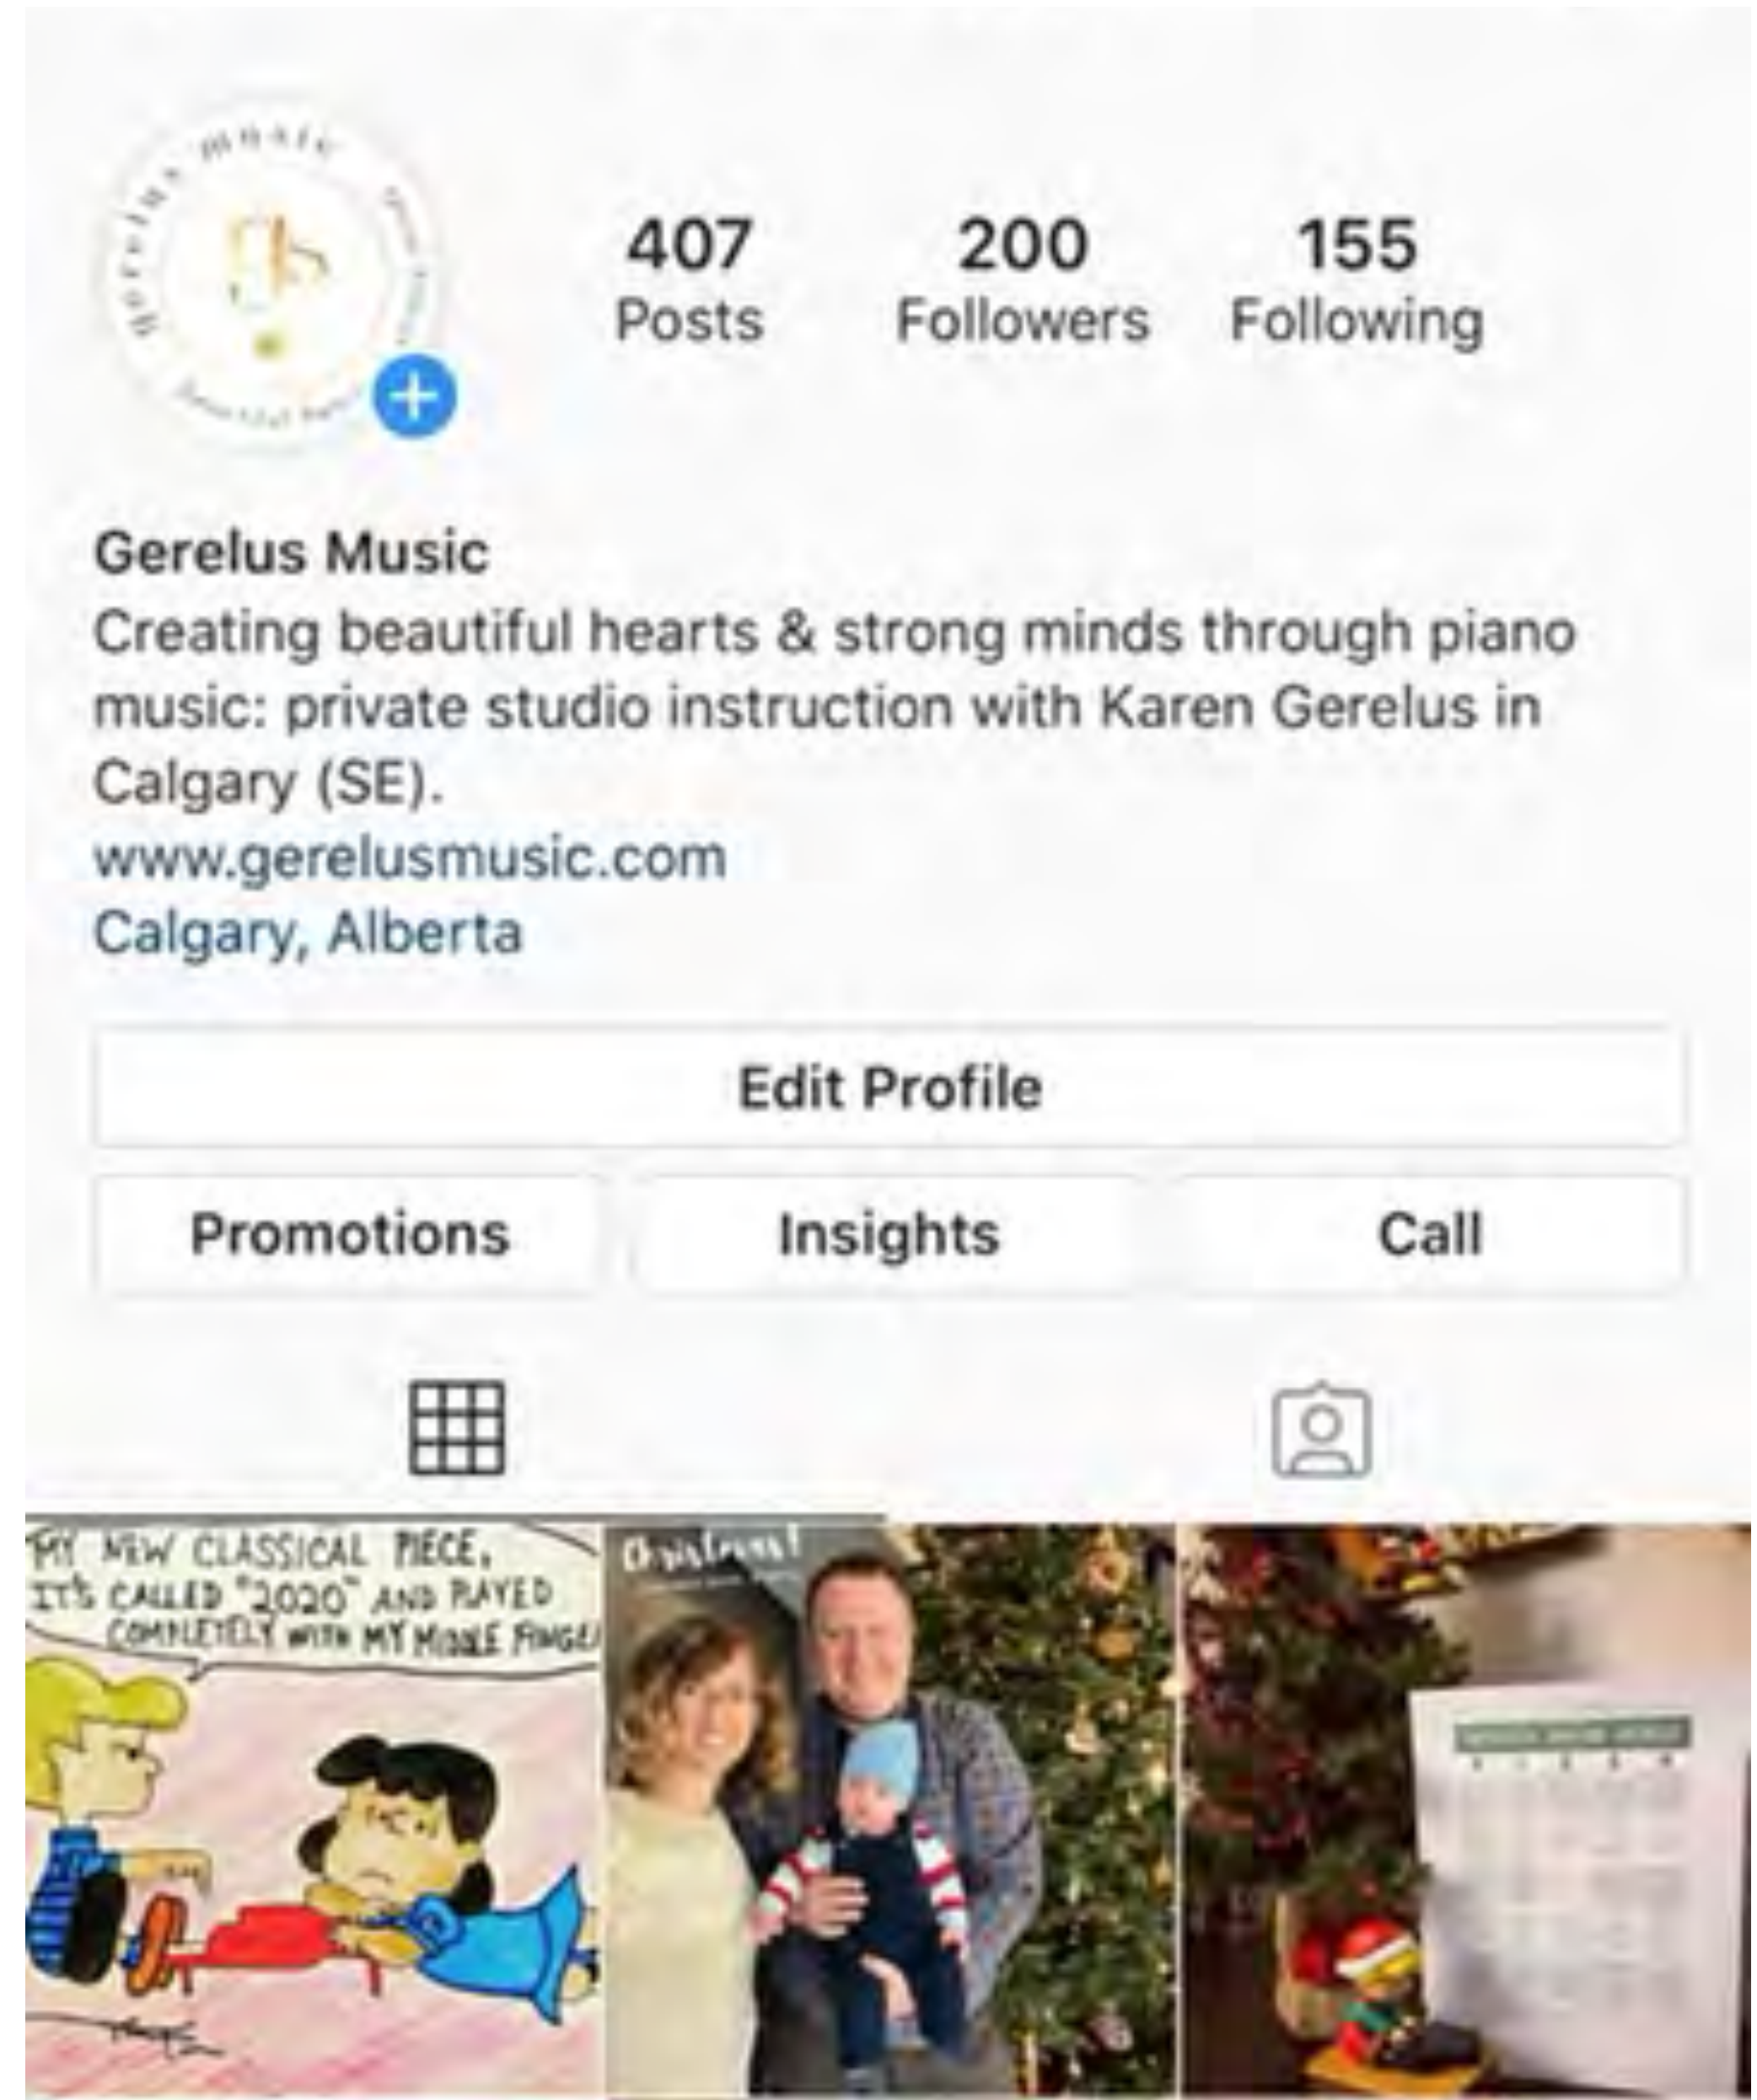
gerelus music
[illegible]

407
Posts

200
Followers

155
Following

Gerelus Music
Creating beautiful hearts & strong minds through piano music: private studio instruction with Karen Gerelus in Calgary (SE).
www.gerelusmusic.com
Calgary, Alberta

Edit Profile

Promotions

Insights

Call

MY NEW CLASSICAL PIECE, IT'S CALLED "2020" AND PLAYED COMPLETELY WITH MY MIDDLE FINGE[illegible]

Christmas!

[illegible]